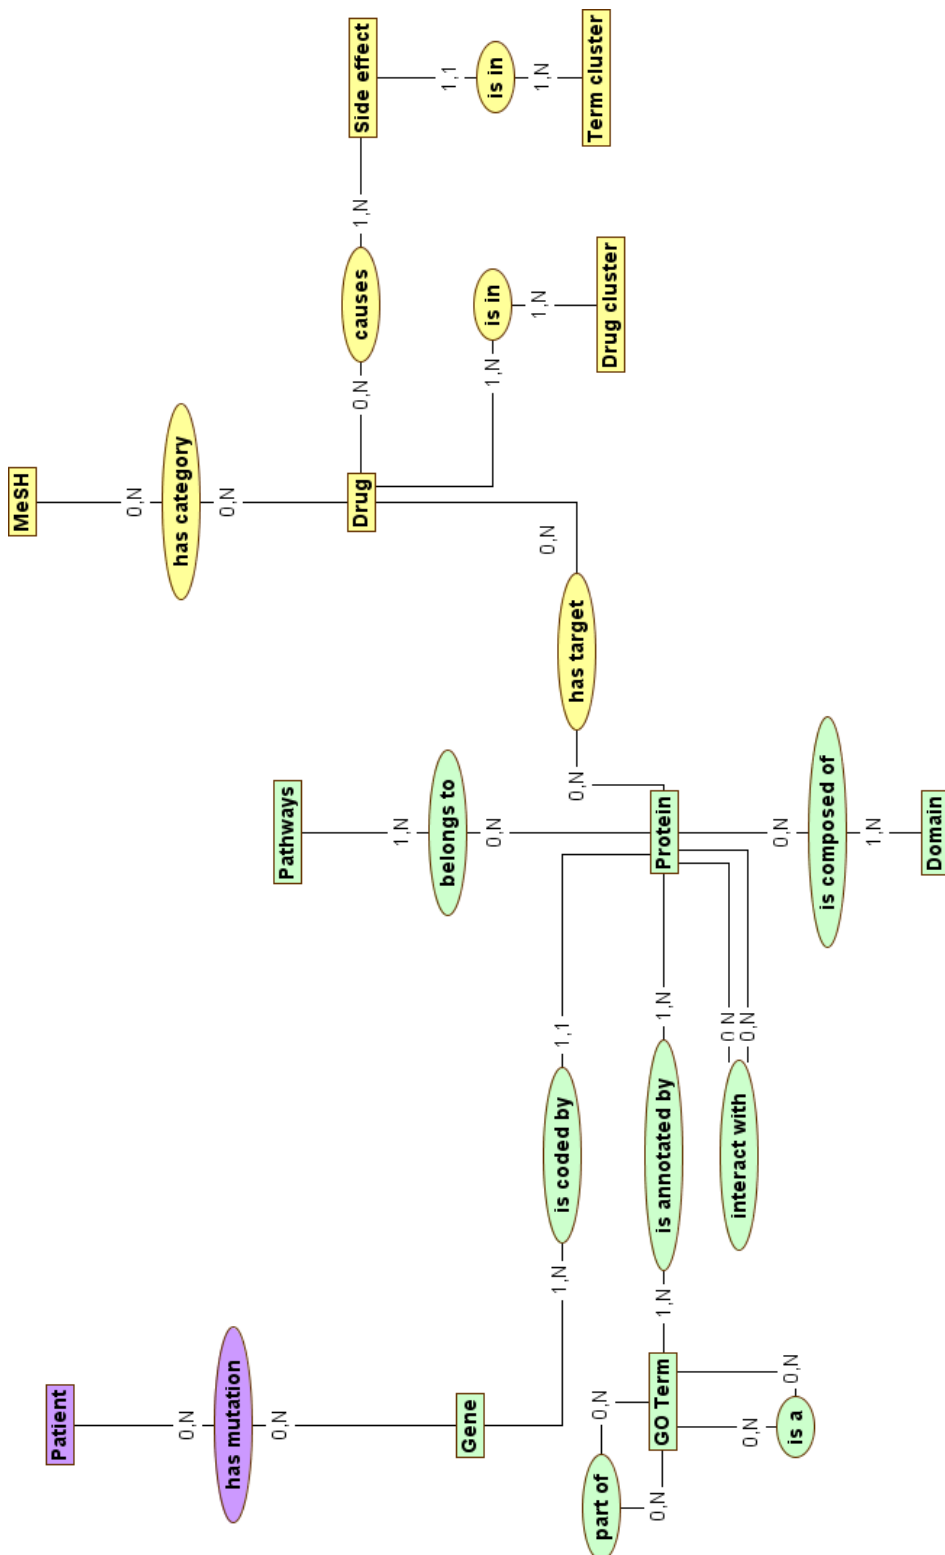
Side effect
1,1
is in
1,N
Term cluster
1,N
causes
0,N
is in
1,N
1,N
Drug cluster
MeSH
0,N
has category
0,N
Drug
0,N
has target
0,N
Pathways
1,N
belongs to
0,N
Protein
0,N
is composed of
1,N
Domain
1,1
is coded by
1,N
1,N
is annotated by
1,N
0,N
0,N
interact with
Patient
0,N
has mutation
0,N
Gene
GO Term
0,N
0,N
is a
0,N
0,N
part of
0,N